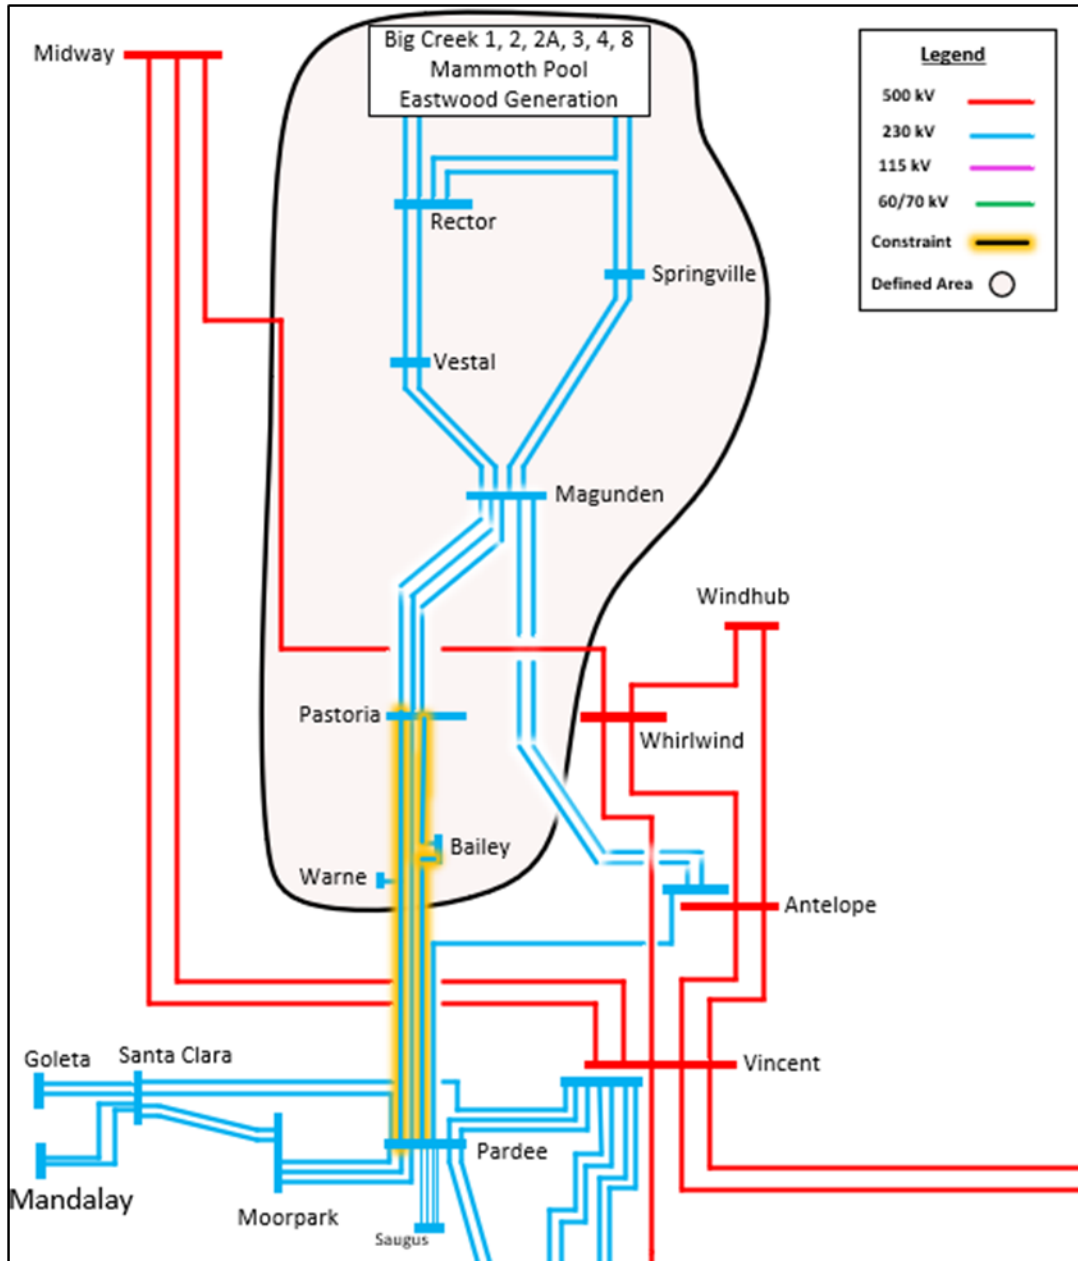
Big Creek 1, 2, 2A, 3, 4, 8
Mammoth Pool
Eastwood Generation

Legend
500 kV
230 kV
115 kV
60/70 kV
Constraint
Defined Area

Midway
Rector
Springville
Vestal
Magunden
Windhub
Pastoria
Whirlwind
Bailey
Warne
Antelope
Goleta
Santa Clara
Vincent
Pardee
Mandalay
Moorpark
Saugus